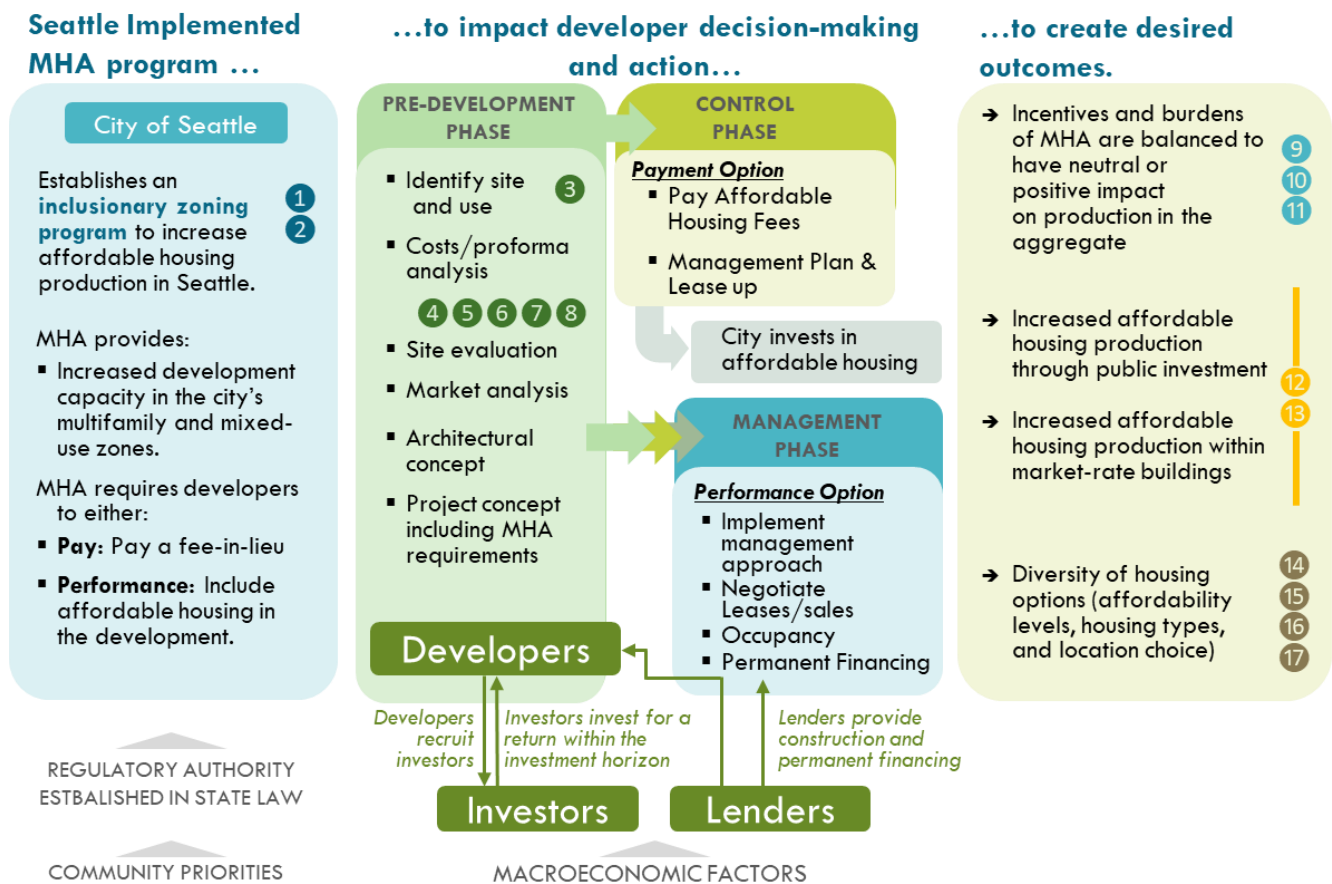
Seattle Implemented MHA program …

…to impact developer decision-making and action…

…to create desired outcomes.

City of Seattle

Establishes an inclusionary zoning program to increase affordable housing production in Seattle. 1 2

MHA provides:
▪ Increased development capacity in the city's multifamily and mixed-use zones.

MHA requires developers to either:
▪ Pay: Pay a fee-in-lieu
▪ Performance: Include affordable housing in the development.

PRE-DEVELOPMENT PHASE

▪ Identify site and use 3
▪ Costs/proforma analysis
4 5 6 7 8
▪ Site evaluation
▪ Market analysis
▪ Architectural concept
▪ Project concept including MHA requirements

CONTROL PHASE

Payment Option
▪ Pay Affordable Housing Fees
▪ Management Plan & Lease up

City invests in affordable housing

MANAGEMENT PHASE

Performance Option
▪ Implement management approach
▪ Negotiate Leases/sales
▪ Occupancy
▪ Permanent Financing

➔ Incentives and burdens of MHA are balanced to have neutral or positive impact on production in the aggregate 9 10 11

➔ Increased affordable housing production through public investment 12

➔ Increased affordable housing production within market-rate buildings 13

➔ Diversity of housing options (affordability levels, housing types, and location choice) 14 15 16 17

Developers

Developers recruit investors

Investors invest for a return within the investment horizon

Lenders provide construction and permanent financing

Investors

Lenders

REGULATORY AUTHORITY ESTBALISHED IN STATE LAW

COMMUNITY PRIORITIES

MACROECONOMIC FACTORS